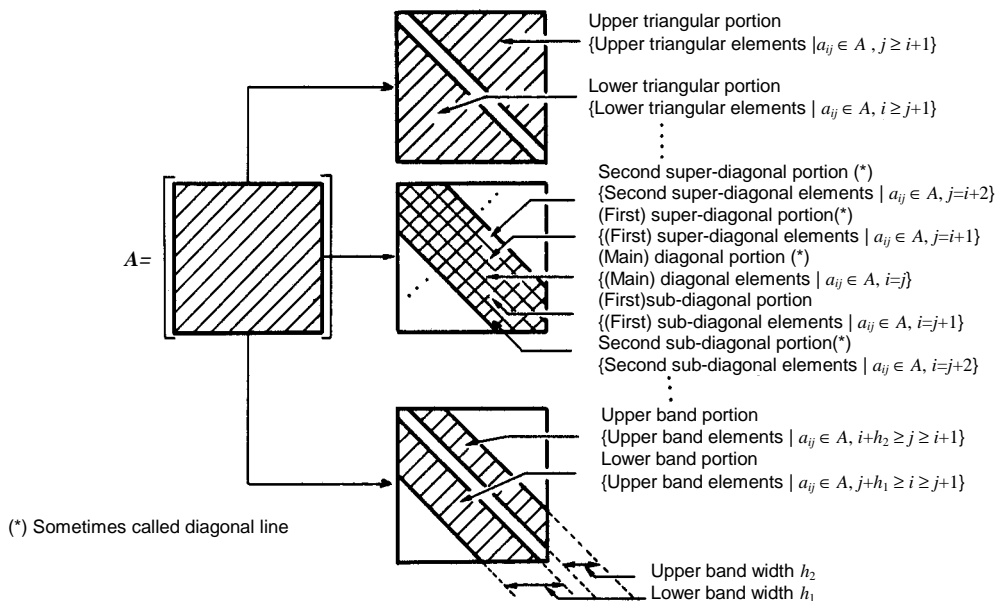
Upper triangular portion
{Upper triangular elements $|a_{ij} \in A$ , $j \geq i+1$}

Lower triangular portion
{Lower triangular elements | $a_{ij} \in A$, $i \geq j+1$}

$A=$

Second super-diagonal portion (*)
{Second super-diagonal elements | $a_{ij} \in A$, $j=i+2$}
(First) super-diagonal portion(*)
{(First) super-diagonal elements | $a_{ij} \in A$, $j=i+1$}
(Main) diagonal portion (*)
{(Main) diagonal elements | $a_{ij} \in A$, $i=j$}
(First)sub-diagonal portion
{(First) sub-diagonal elements | $a_{ij} \in A$, $i=j+1$}
Second sub-diagonal portion(*)
{Second sub-diagonal elements | $a_{ij} \in A$, $i=j+2$}

Upper band portion
{Upper band elements | $a_{ij} \in A$, $i+h_2 \geq j \geq i+1$}
Lower band portion
{Upper band elements | $a_{ij} \in A$, $j+h_1 \geq i \geq j+1$}

(*) Sometimes called diagonal line

Upper band width $h_2$
Lower band width $h_1$